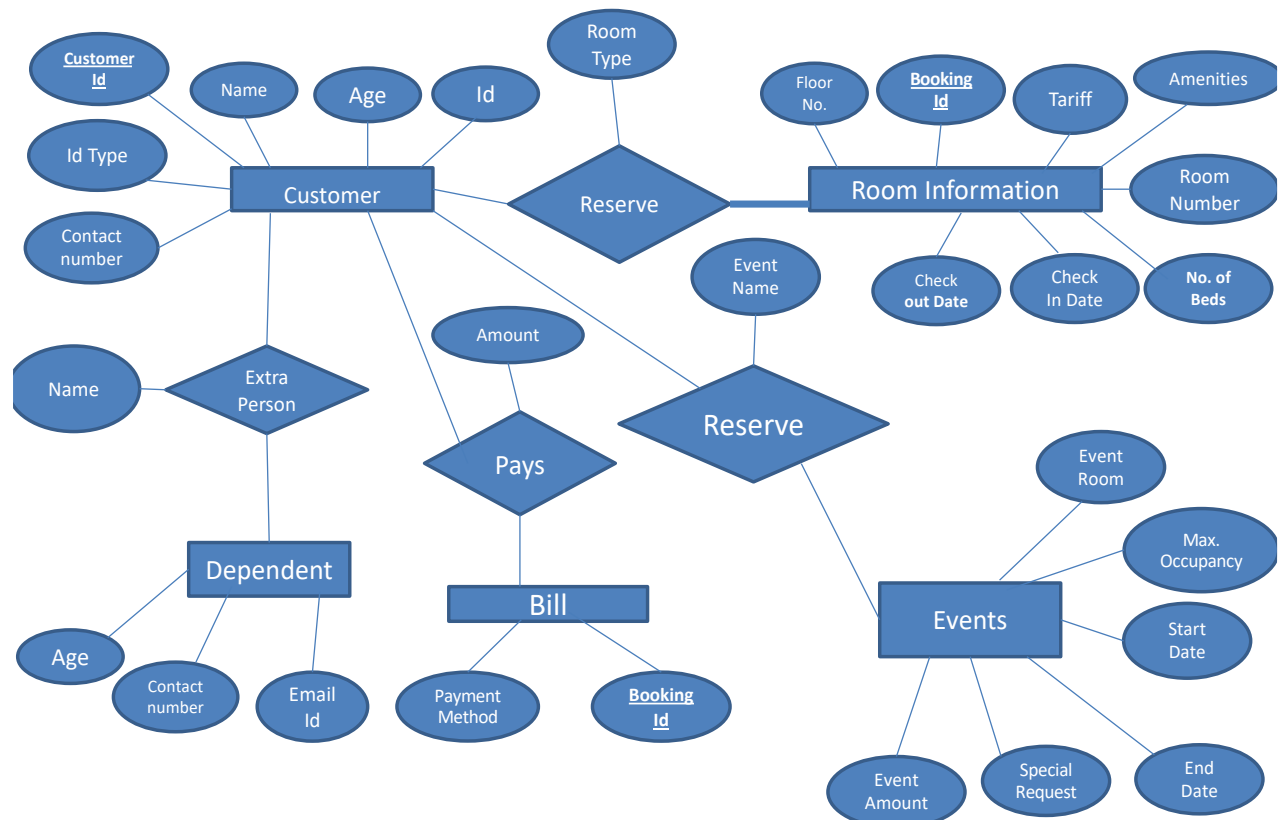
Customer Id
Name
Age
Id
Room Type
Floor No.
Booking Id
Tariff
Amenities
Id Type
Customer
Reserve
Room Information
Room Number
Contact number
Check out Date
Check In Date
No. of Beds
Event Name
Amount
Name
Extra Person
Reserve
Pays
Event Room
Max. Occupancy
Dependent
Bill
Events
Start Date
Age
Contact number
Email Id
Payment Method
Booking Id
Event Amount
Special Request
End Date